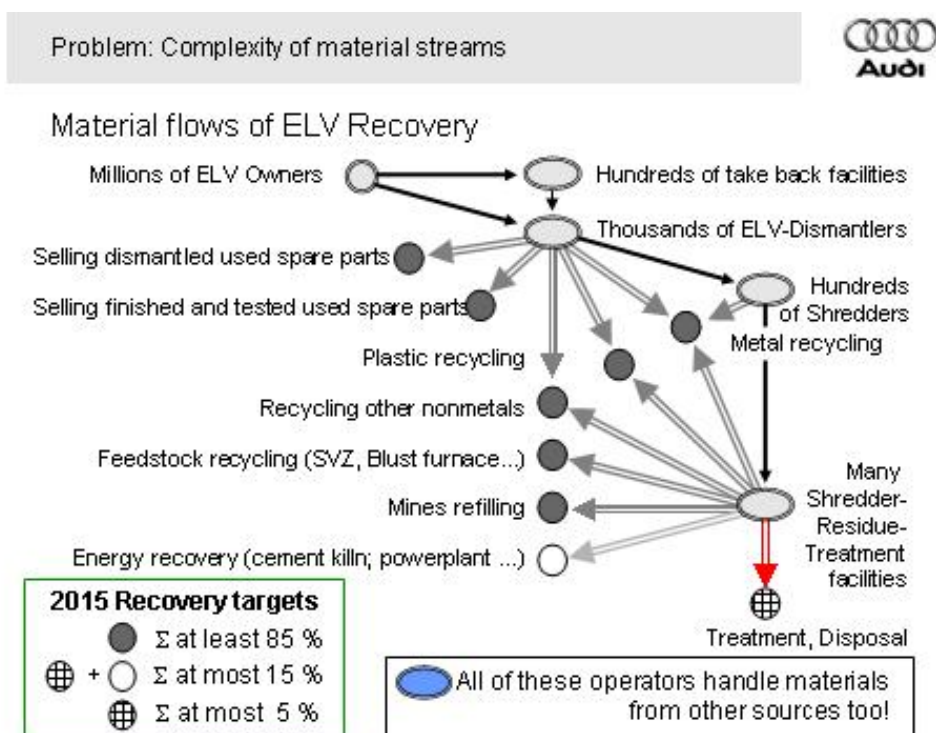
Problem: Complexity of material streams

Audi

Material flows of ELV Recovery

Millions of ELV Owners

Hundreds of take back facilities

Thousands of ELV-Dismantlers

Selling dismantled used spare parts

Selling finished and tested used spare parts

Hundreds of Shredders

Metal recycling

Plastic recycling

Recycling other nonmetals

Feedstock recycling (SVZ, Blust furnace...)

Mines refilling

Energy recovery (cement kiln; powerplant ...)

Many Shredder-Residue-Treatment facilities

Treatment, Disposal

2015 Recovery targets

$\Sigma$ at least 85 %

+ $\Sigma$ at most 15 %

$\Sigma$ at most 5 %

All of these operators handle materials from other sources too!